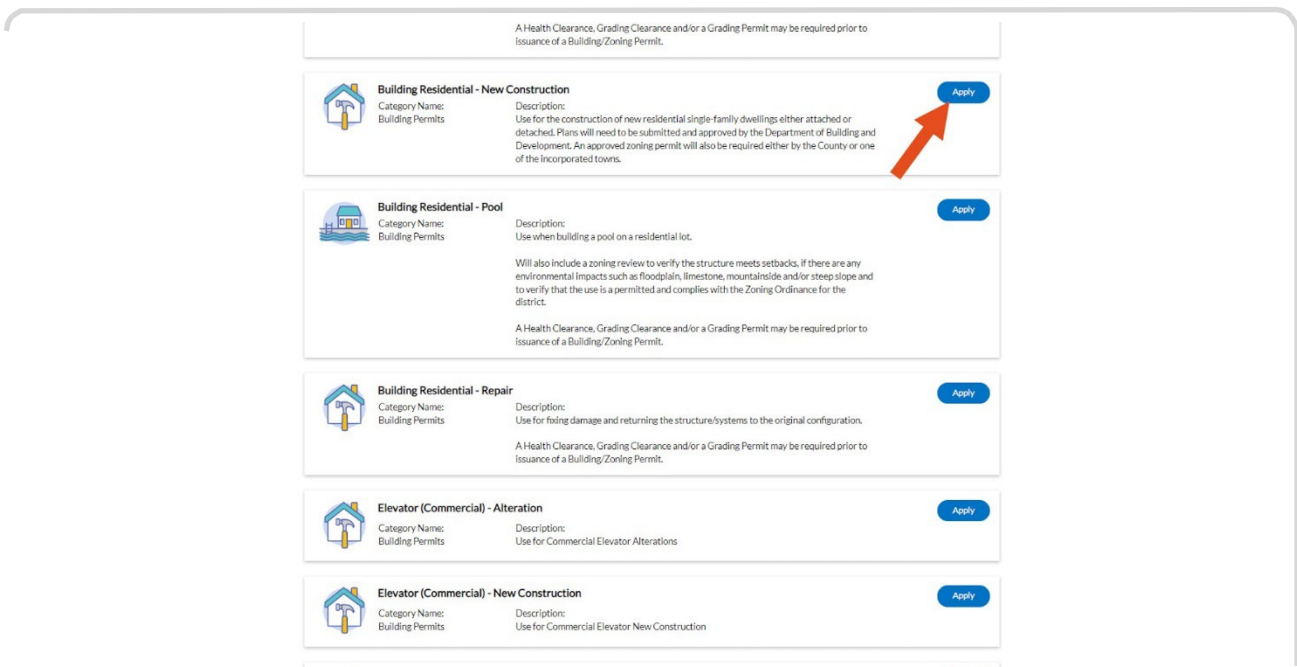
A Health Clearance, Grading Clearance and/or a Grading Permit may be required prior to issuance of a Building/Zoning Permit.

Building Residential - New Construction
Category Name:
Building Permits
Description:
Use for the construction of new residential single-family dwellings either attached or detached. Plans will need to be submitted and approved by the Department of Building and Development. An approved zoning permit will also be required either by the County or one of the incorporated towns.
Apply

Building Residential - Pool
Category Name:
Building Permits
Description:
Use when building a pool on a residential lot.

Will also include a zoning review to verify the structure meets setbacks, if there are any environmental impacts such as floodplain, limestone, mountainside and/or steep slope and to verify that the use is a permitted and complies with the Zoning Ordinance for the district.

A Health Clearance, Grading Clearance and/or a Grading Permit may be required prior to issuance of a Building/Zoning Permit.
Apply

Building Residential - Repair
Category Name:
Building Permits
Description:
Use for fixing damage and returning the structure/systems to the original configuration.

A Health Clearance, Grading Clearance and/or a Grading Permit may be required prior to issuance of a Building/Zoning Permit.
Apply

Elevator (Commercial) - Alteration
Category Name:
Building Permits
Description:
Use for Commercial Elevator Alterations
Apply

Elevator (Commercial) - New Construction
Category Name:
Building Permits
Description:
Use for Commercial Elevator New Construction
Apply